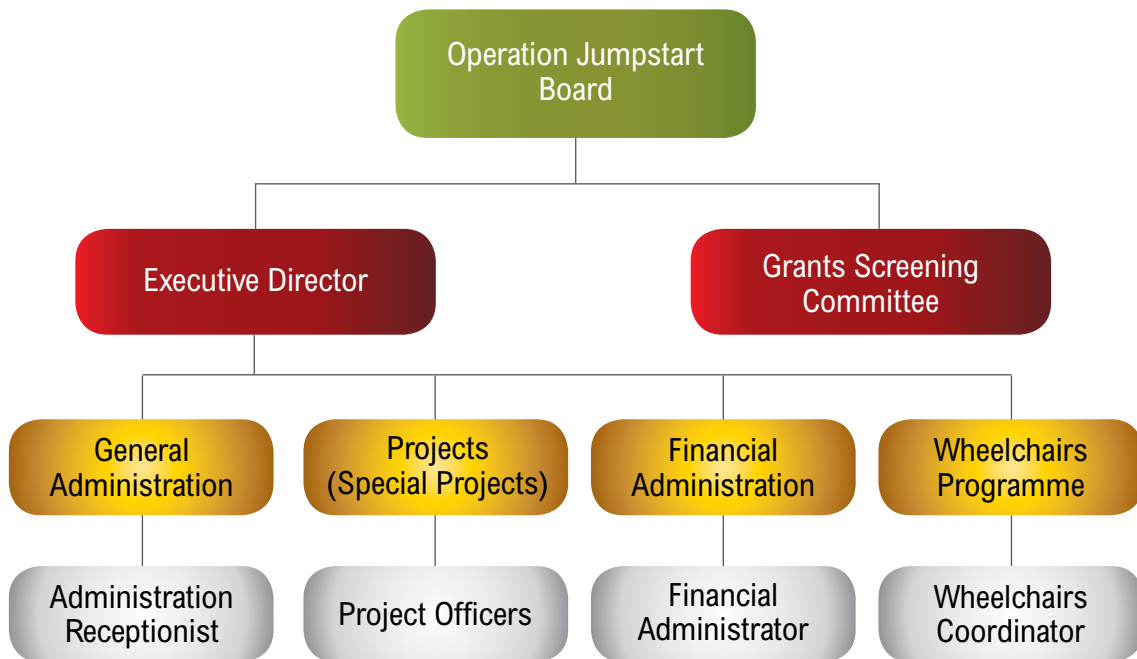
Operation Jumpstart Board

Executive Director

Grants Screening Committee

General Administration

Projects (Special Projects)

Financial Administration

Wheelchairs Programme

Administration Receptionist

Project Officers

Financial Administrator

Wheelchairs Coordinator